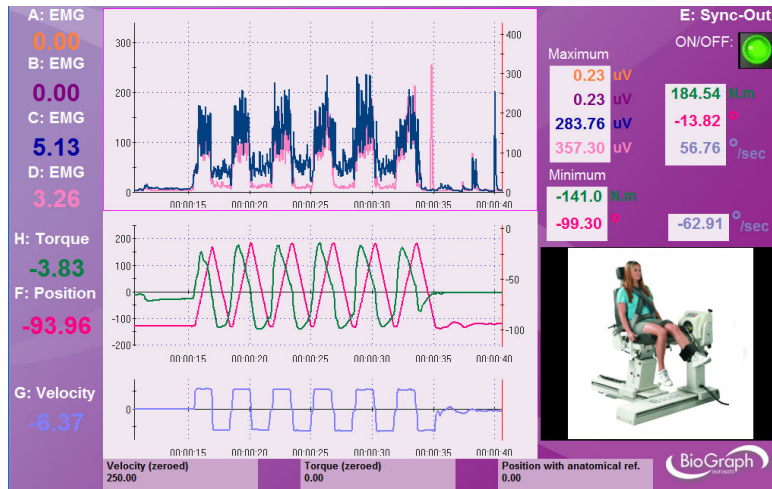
A: EMG
0.00
B: EMG
0.00
C: EMG
5.13
D: EMG
3.26
H: Torque
-3.83
F: Position
-93.96
G: Velocity
-6.37

300
200
100
0
400
300
200
100
0
00:00:15
00:00:20
00:00:25
00:00:30
00:00:35
00:00:40

200
100
0
-100
-200
0
-50
-100
00:00:15
00:00:20
00:00:25
00:00:30
00:00:35
00:00:40

0
00:00:15
00:00:20
00:00:25
00:00:30
00:00:35
00:00:40

E: Sync-Out
ON/OFF:
Maximum
0.23 uV
0.23 uV
283.76 uV
357.30 uV
184.54 N.m
-13.82 °
56.76 °/sec
Minimum
-141.0 N.m
-99.30 °
-62.91 °/sec

Velocity (zeroed)
250.00
Torque (zeroed)
0.00
Position with anatomical ref.
0.00
BioGraph